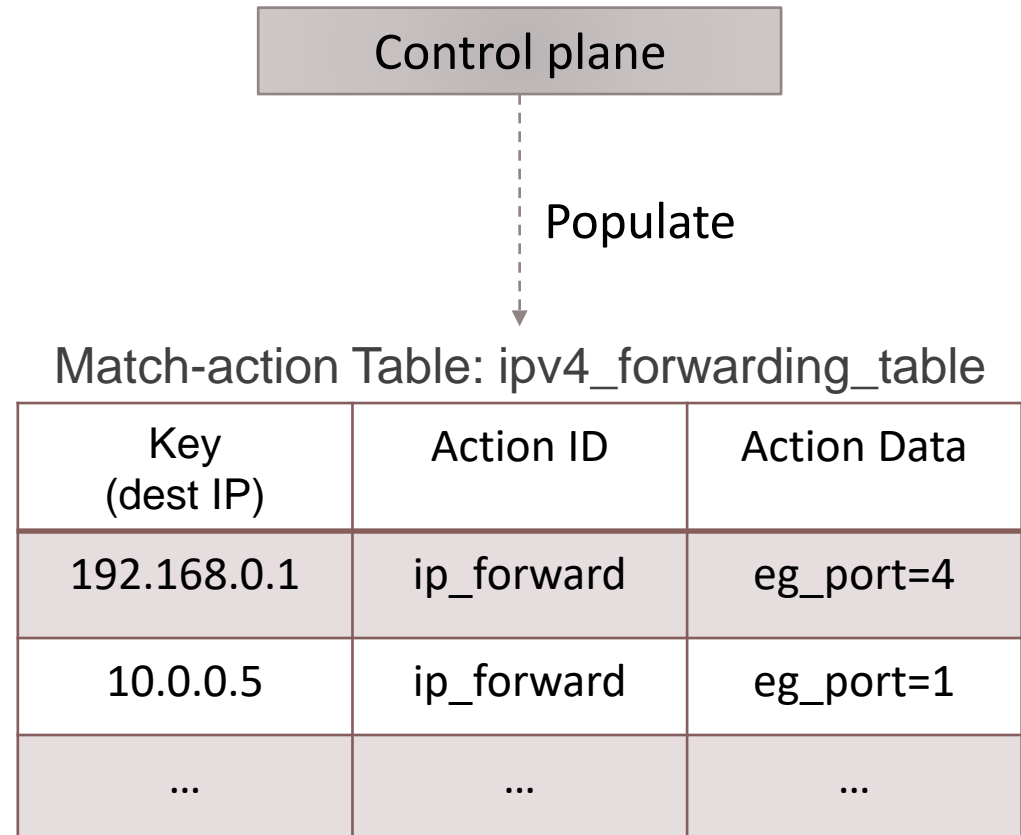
Control plane

Populate

Match-action Table: ipv4_forwarding_table

| Key (dest IP) | Action ID | Action Data |
|---|---|---|
| 192.168.0.1 | ip_forward | eg_port=4 |
| 10.0.0.5 | ip_forward | eg_port=1 |
| … | … | … |